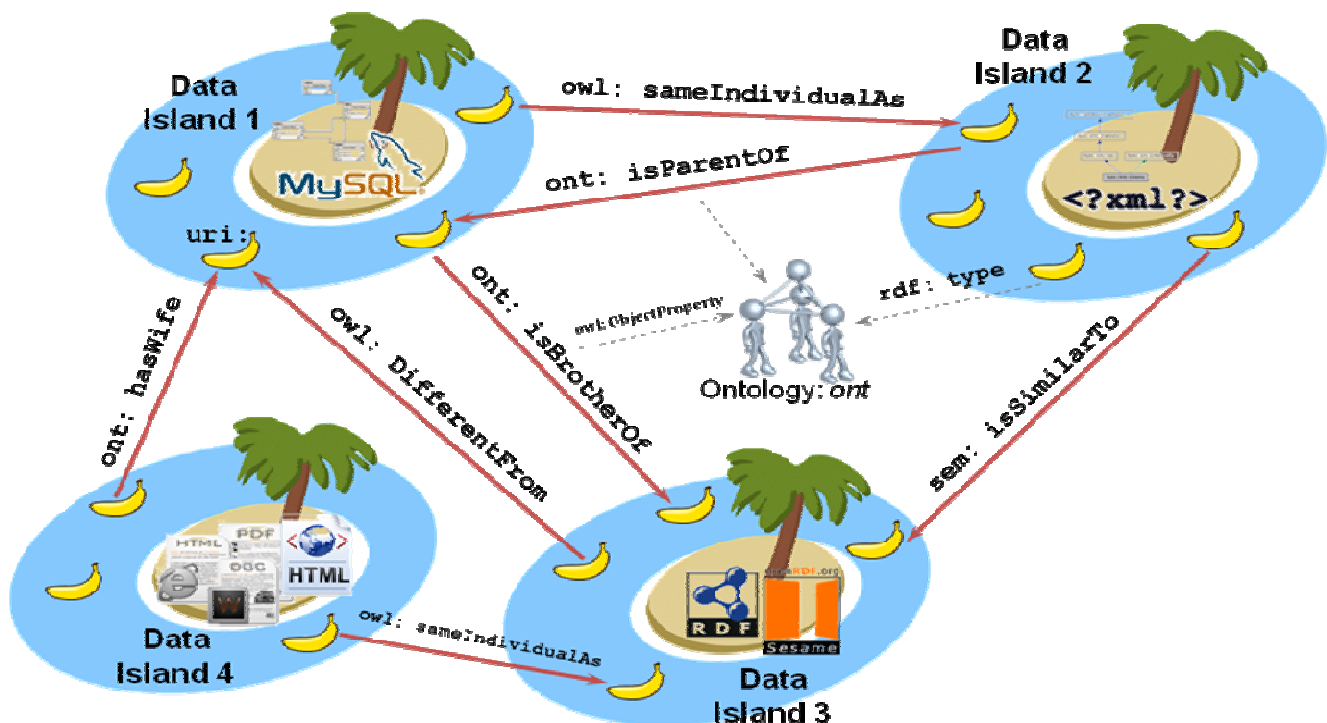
Data Island 1

MySQL

uri:

owl: sameIndividualAs

Data Island 2

<?xml?>

ont: isParentOf

ont: isBrotherOf

owl:ObjectProperty

rdf: type

Ontology: ont

ont: hasWife

owl: DifferentFrom

sem: isSimilarTo

HTML

PDF

OGC

HTML

Data Island 4

owl: sameIndividualAs

RDF

openRDF.org

Sesame

Data Island 3